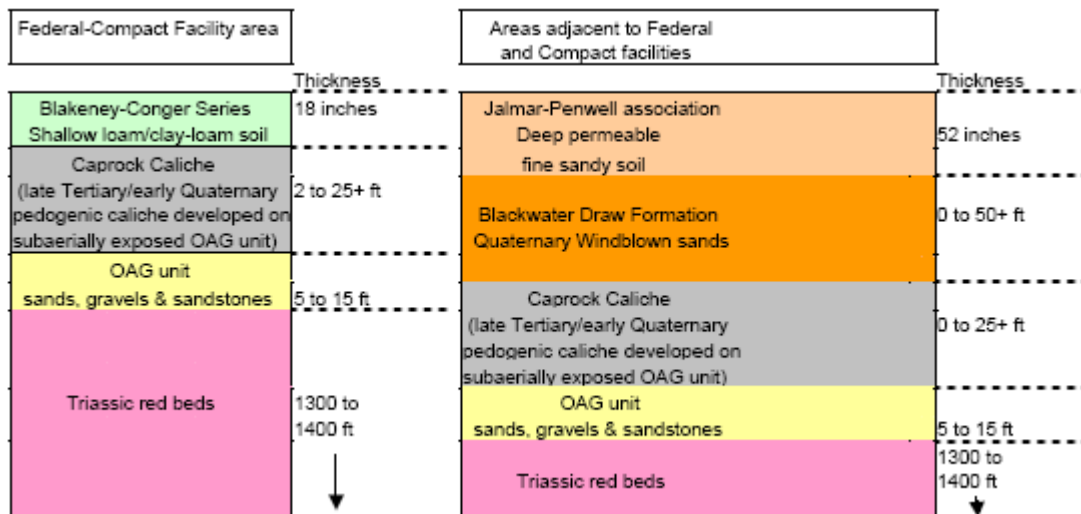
Federal-Compact Facility area

Thickness

Blakeney-Conger Series Shallow loam/clay-loam soil

18 inches

Caprock Caliche (late Tertiary/early Quaternary pedogenic caliche developed on subaerially exposed OAG unit)

2 to 25+ ft

OAG unit sands, gravels & sandstones

5 to 15 ft

Triassic red beds

1300 to 1400 ft

Areas adjacent to Federal and Compact facilities

Thickness

Jalmar-Penwell association Deep permeable fine sandy soil

52 inches

Blackwater Draw Formation Quaternary Windblown sands

0 to 50+ ft

Caprock Caliche (late Tertiary/early Quaternary pedogenic caliche developed on subaerially exposed OAG unit)

0 to 25+ ft

OAG unit sands, gravels & sandstones

5 to 15 ft

Triassic red beds

1300 to 1400 ft